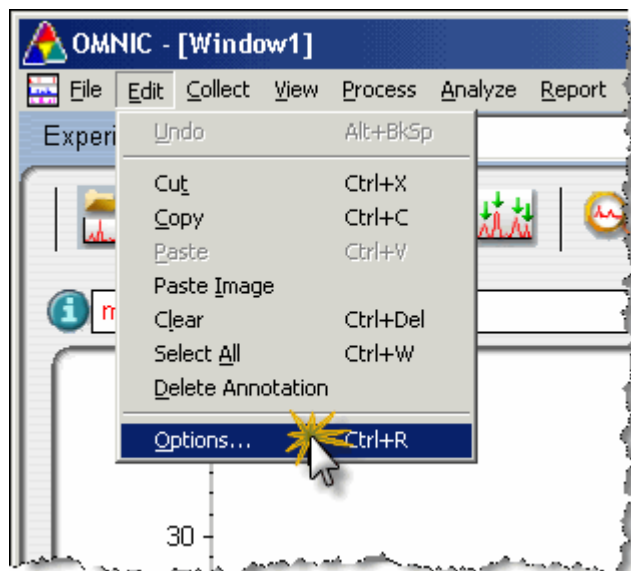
OMNIC - [Window1]

File Edit Collect View Process Analyze Report

Experi

Undo Alt+BkSp

Cut Ctrl+X

Copy Ctrl+C

Paste Ctrl+V

Paste Image

Clear Ctrl+Del

Select All Ctrl+W

Delete Annotation

Options... Ctrl+R

m

30